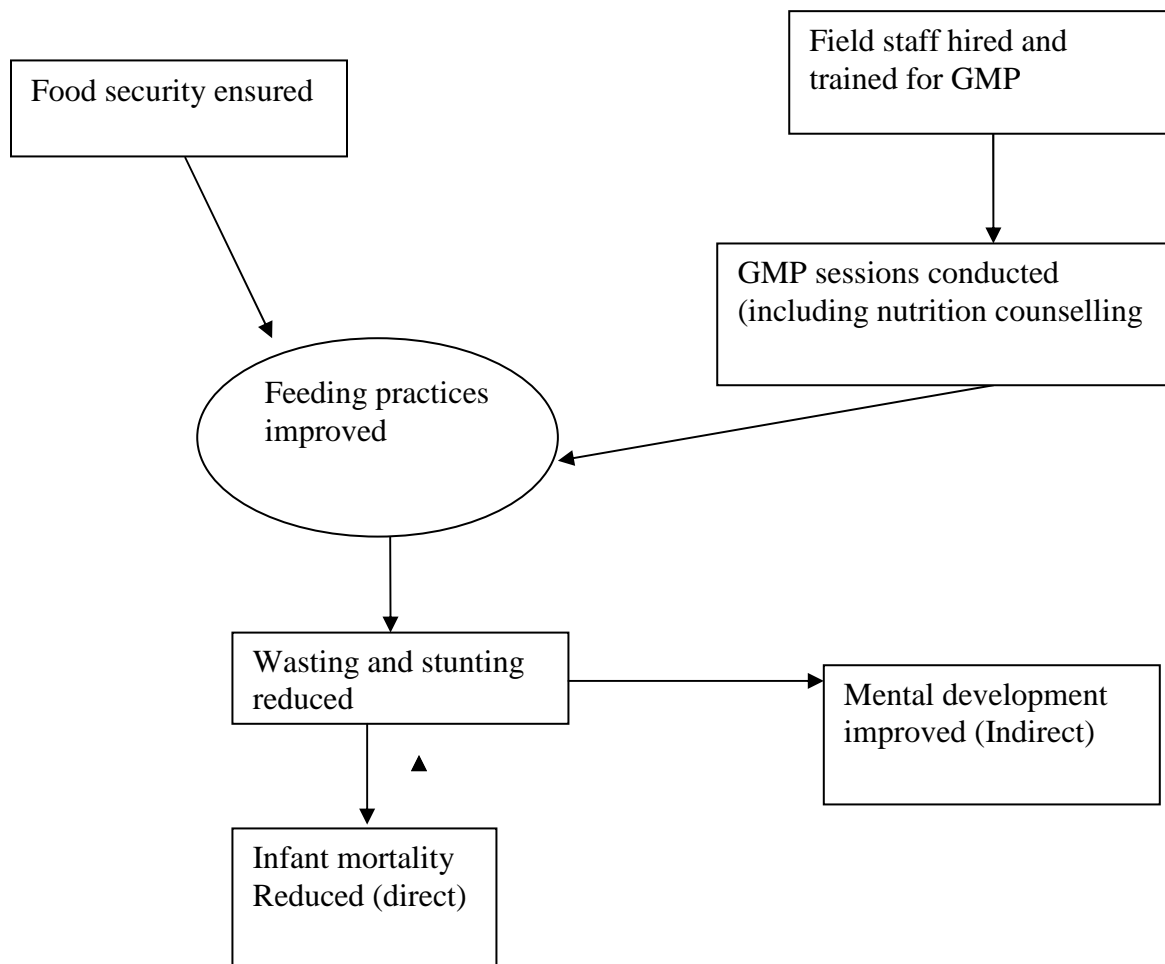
Food security ensured

Field staff hired and trained for GMP

GMP sessions conducted (including nutrition counselling

Feeding practices improved

Wasting and stunting reduced

Mental development improved (Indirect)

Infant mortality Reduced (direct)